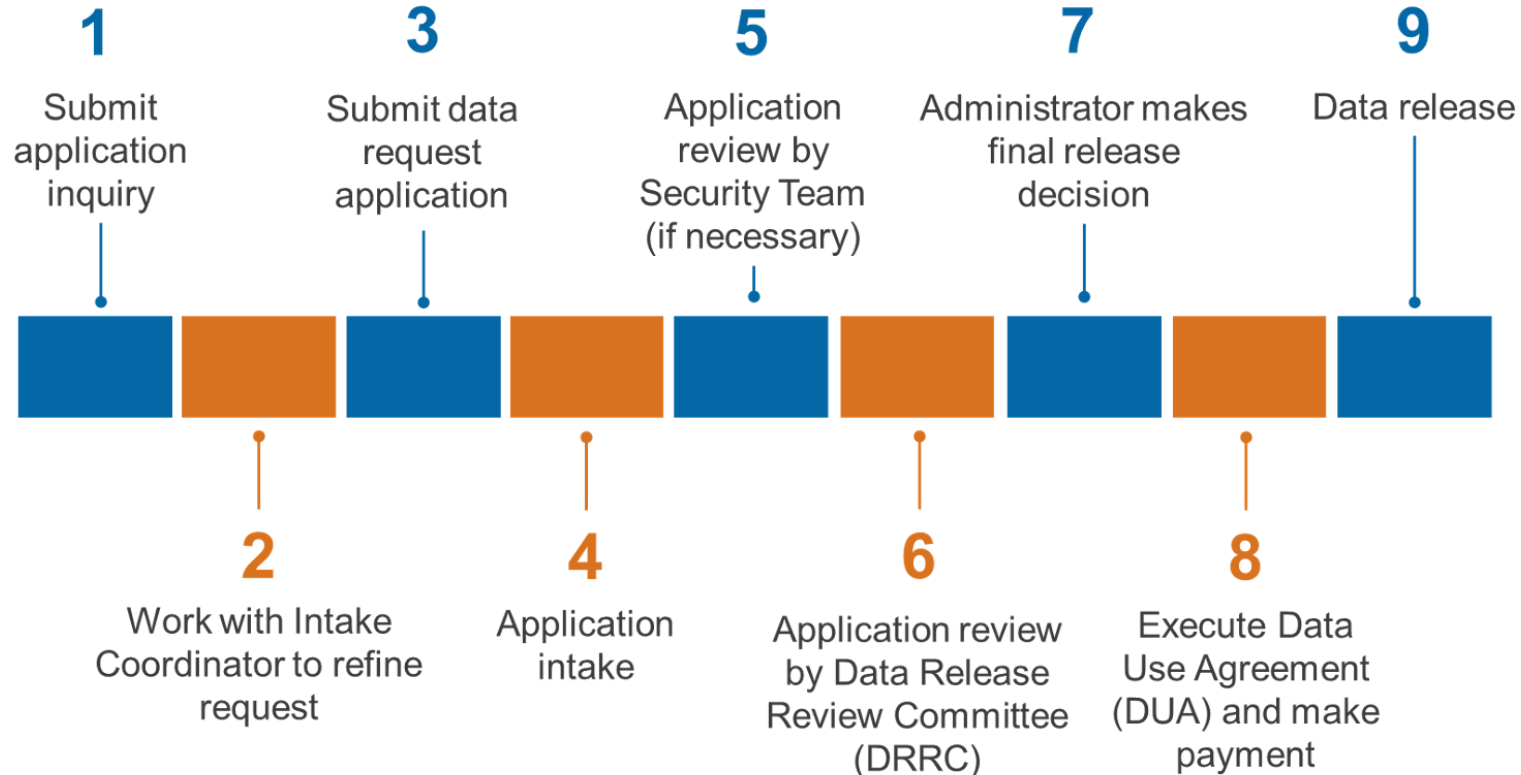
1
Submit application inquiry

2
Work with Intake Coordinator to refine request

3
Submit data request application

4
Application intake

5
Application review by Security Team (if necessary)

6
Application review by Data Release Review Committee (DRRC)

7
Administrator makes final release decision

8
Execute Data Use Agreement (DUA) and make payment

9
Data release